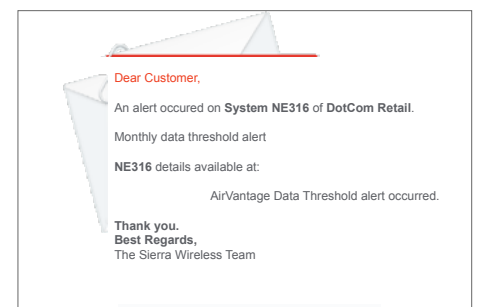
Dear Customer,

An alert occured on **System NE316** of **DotCom Retail**.

Monthly data threshold alert

**NE316** details available at:

AirVantage Data Threshold alert occurred.

**Thank you.**
**Best Regards,**
The Sierra Wireless Team